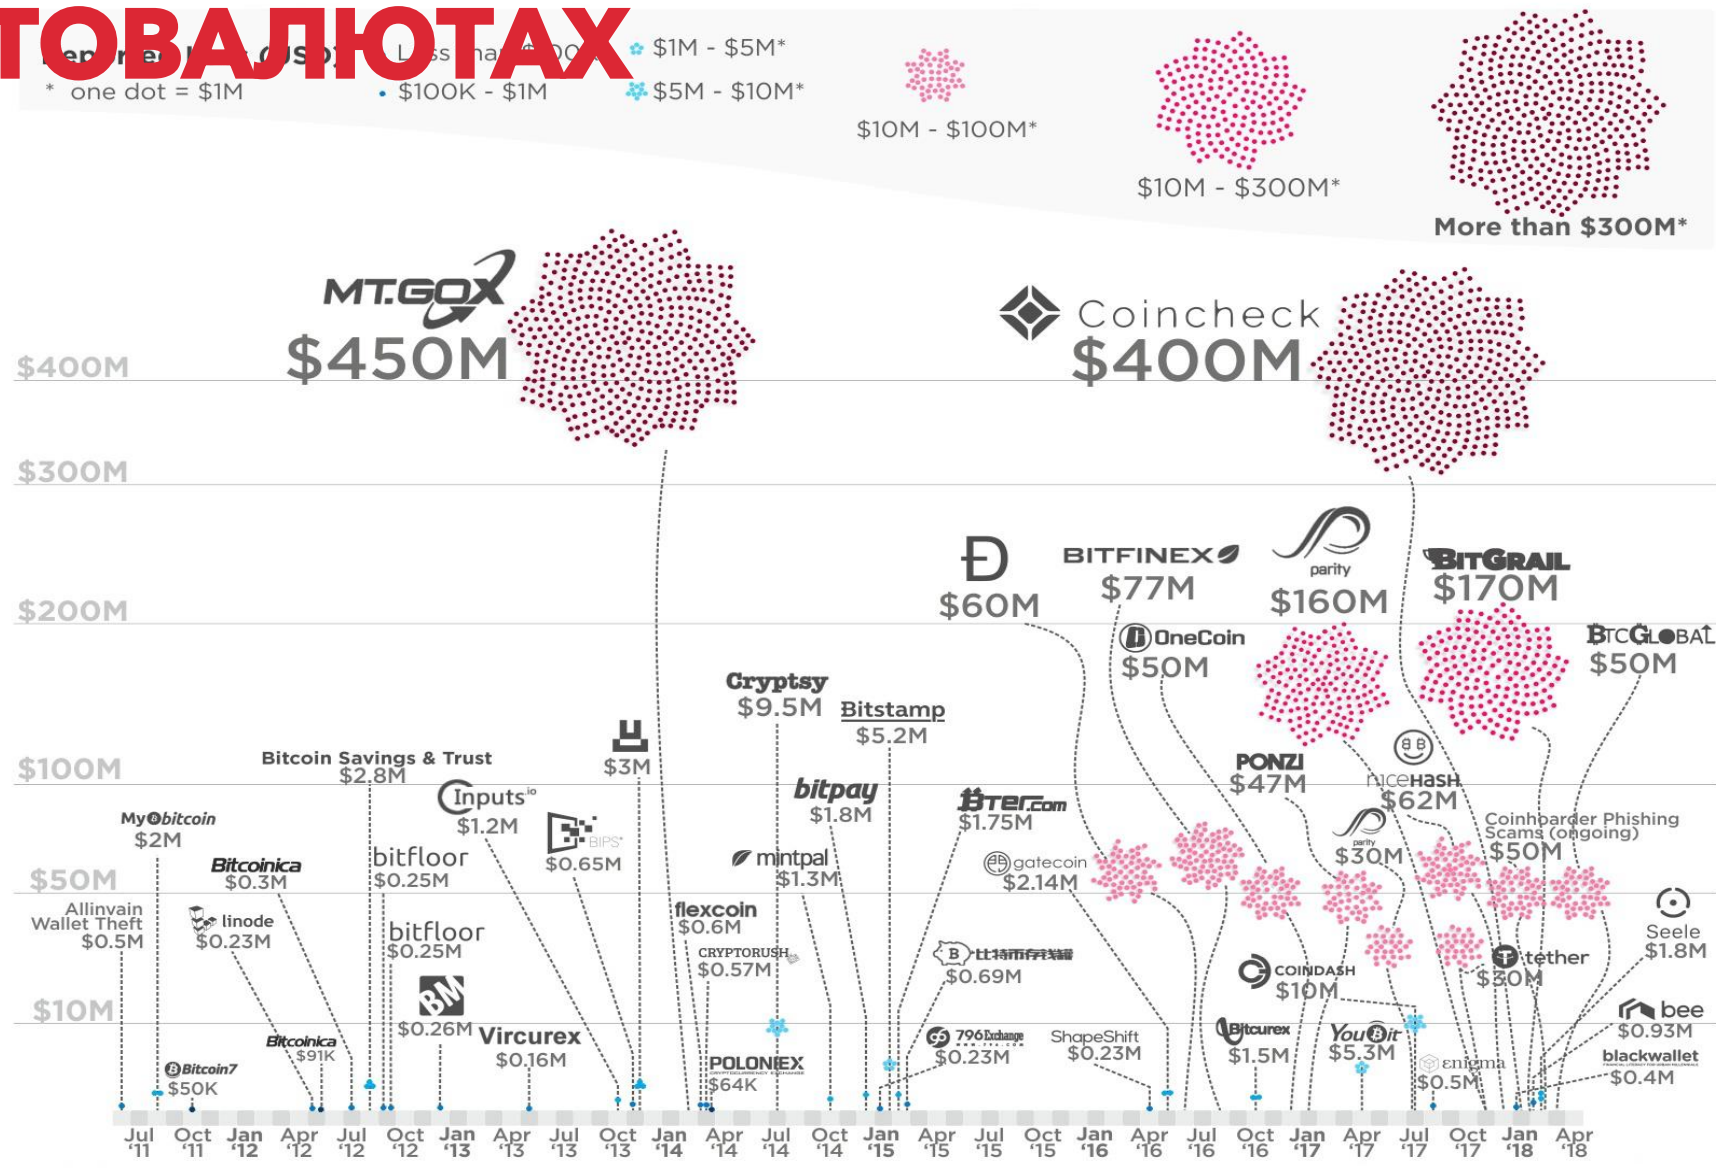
ГОВАЛЮТАХ

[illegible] (USD) Less than $100K
* one dot = $1M
$100K - $1M
$1M - $5M*
$5M - $10M*
$10M - $100M*
$10M - $300M*
More than $300M*

MT.GOX $450M
Coincheck $400M

$400M
$300M
$200M
$100M
$50M
$10M

$60M
BITFINEX $77M
parity $160M
BITGRAIL $170M
OneCoin $50M
BTCGLOBAL $50M
Cryptsy $9.5M
Bitstamp $5.2M
PONZI $47M
nicehash $62M
Bitcoin Savings & Trust $2.8M
$3M
MyBitcoin $2M
Inputs.io $1.2M
bitpay $1.8M
BTER.com $1.75M
Coinhoarder Phishing Scams (ongoing) $50M
parity $30M
Bitcoinica $0.3M
bitfloor $0.25M
BIPS $0.65M
mintpal $1.3M
gatecoin $2.14M
Allinvain Wallet Theft $0.5M
linode $0.23M
bitfloor $0.25M
flexcoin $0.6M
CRYPTORUSH $0.57M
$0.69M
COINDASH $10M
tether $30M
Seele $1.8M
BM $0.26M
Vircurex $0.16M
Bitcoinica $91K
Bitcoin7 $50K
POLONIEX $64K
796Exchange $0.23M
ShapeShift $0.23M
Bitcurex $1.5M
YouBit $5.3M
enigma $0.5M
bee $0.93M
blackwallet $0.4M

Jul '11 Oct '11 Jan '12 Apr '12 Jul '12 Oct '12 Jan '13 Apr '13 Jul '13 Oct '13 Jan '14 Apr '14 Jul '14 Oct '14 Jan '15 Apr '15 Jul '15 Oct '15 Jan '16 Apr '16 Jul '16 Oct '16 Jan '17 Apr '17 Jul '17 Oct '17 Jan '18 Apr '18